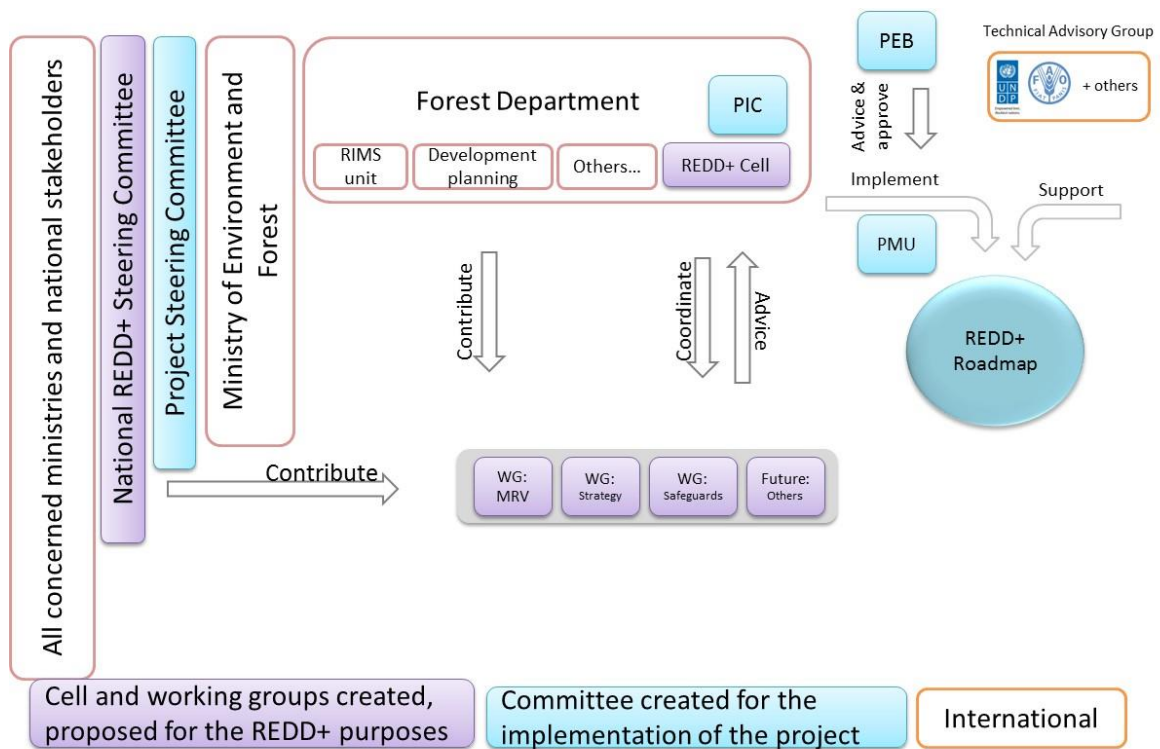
All concerned ministries and national stakeholders

National REDD+ Steering Committee

Project Steering Committee

Ministry of Environment and Forest

Forest Department

PIC

RIMS unit

Development planning

Others...

REDD+ Cell

PEB

Technical Advisory Group

UN DP

FAO

+ others

Advice & approve

Implement

Support

PMU

REDD+ Roadmap

Contribute

Coordinate

Advice

Contribute

WG: MRV

WG: Strategy

WG: Safeguards

Future: Others

Cell and working groups created, proposed for the REDD+ purposes

Committee created for the implementation of the project

International